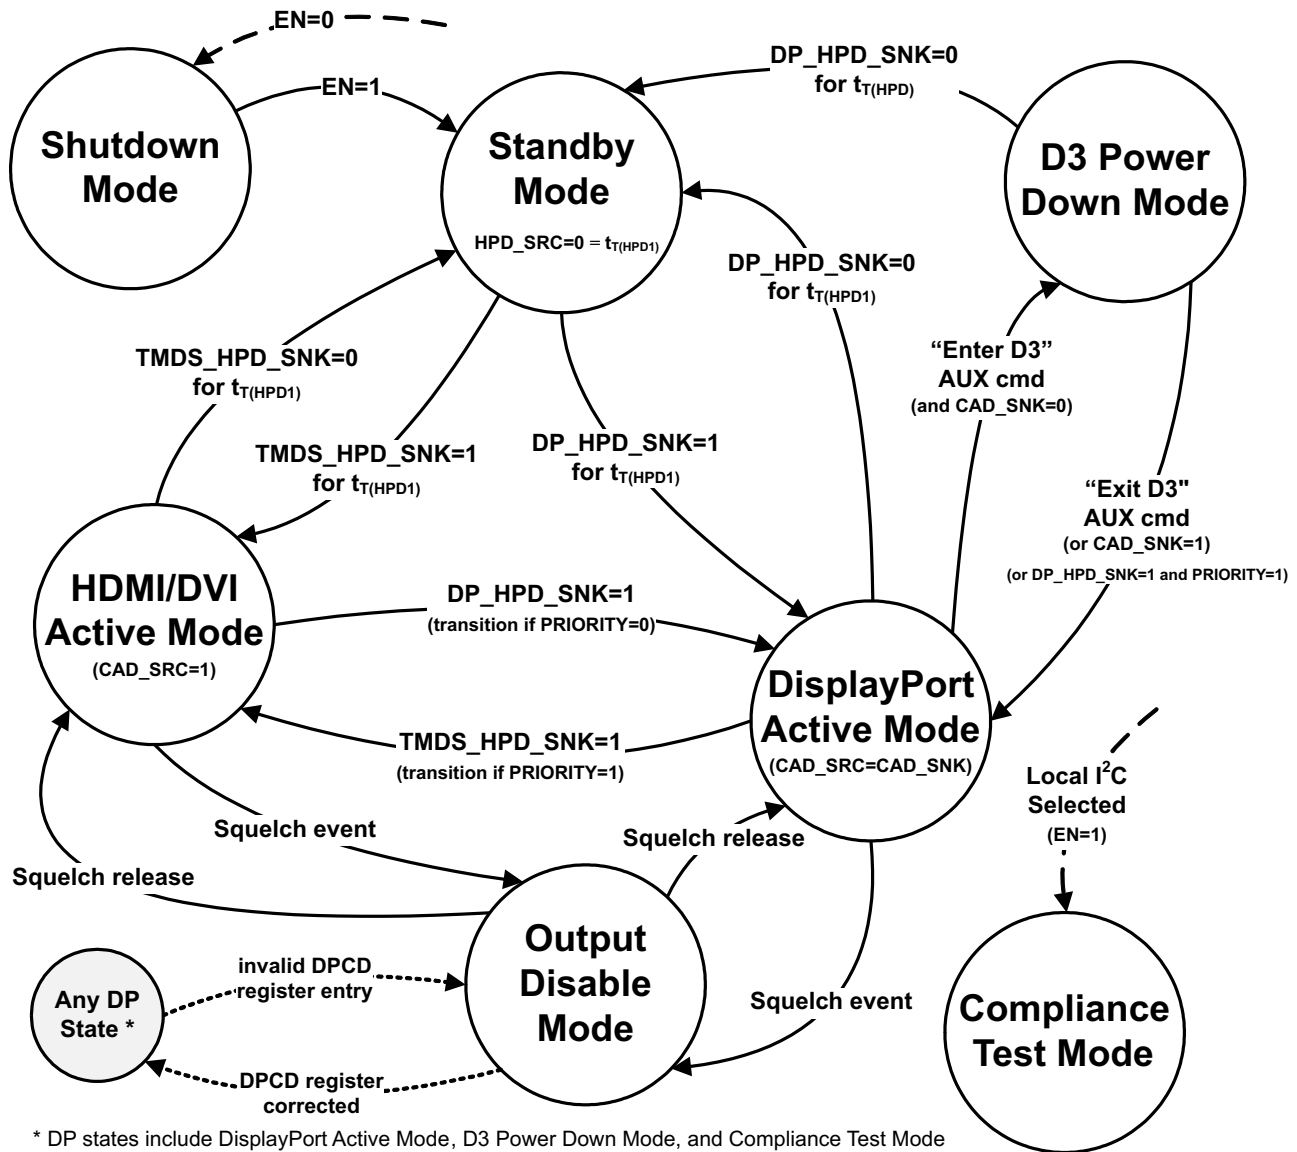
EN=0

EN=1

Shutdown Mode

Standby Mode

HPD_SRC=0 = $t_{T(HPD1)}$

DP_HPD_SNK=0 for $t_{T(HPD)}$

D3 Power Down Mode

DP_HPD_SNK=0 for $t_{T(HPD1)}$

"Enter D3" AUX cmd (and CAD_SNK=0)

TMDS_HPD_SNK=0 for $t_{T(HPD1)}$

TMDS_HPD_SNK=1 for $t_{T(HPD1)}$

DP_HPD_SNK=1 for $t_{T(HPD1)}$

"Exit D3" AUX cmd (or CAD_SNK=1) (or DP_HPD_SNK=1 and PRIORITY=1)

HDMI/DVI Active Mode (CAD_SRC=1)

DP_HPD_SNK=1 (transition if PRIORITY=0)

DisplayPort Active Mode (CAD_SRC=CAD_SNK)

TMDS_HPD_SNK=1 (transition if PRIORITY=1)

Local $I^2C$ Selected (EN=1)

Squelch event

Squelch release

Squelch release

Output Disable Mode

Any DP State *

invalid DPCD register entry

DPCD register corrected

Squelch event

Compliance Test Mode

* DP states include DisplayPort Active Mode, D3 Power Down Mode, and Compliance Test Mode